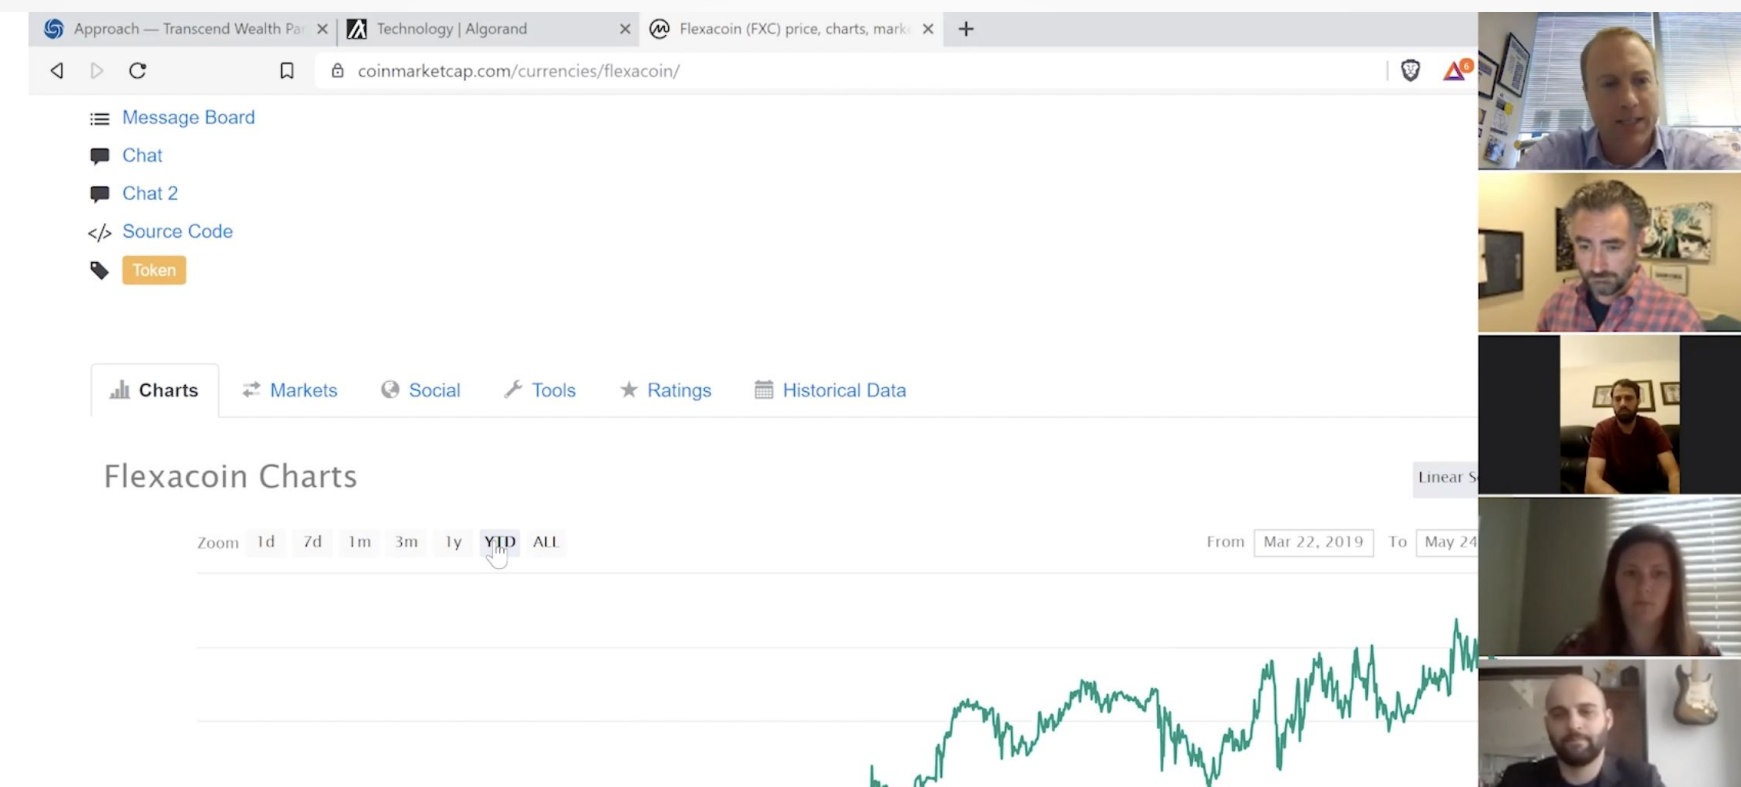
Approach — Transcend Wealth Pa
Technology | Algorand
Flexacoin (FXC) price, charts, mark
+
coinmarketcap.com/currencies/flexacoin/
6

Message Board
Chat
Chat 2
Source Code
Token

Charts
Markets
Social
Tools
Ratings
Historical Data

Flexacoin Charts

Linear S

Zoom 1d 7d 1m 3m 1y YTD ALL

From Mar 22, 2019 To May 24